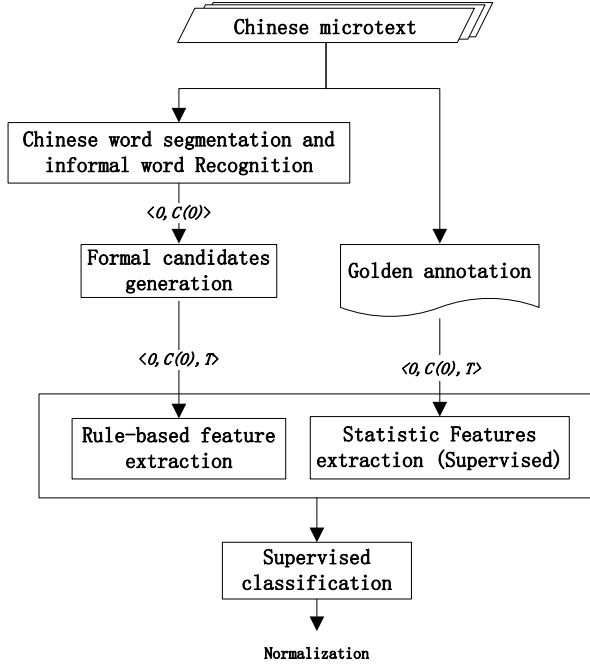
Chinese microtext

Chinese word segmentation and informal word Recognition

$\langle O, C(O) \rangle$

Formal candidates generation

Golden annotation

$\langle O, C(O), T \rangle$

$\langle O, C(O), T \rangle$

Rule-based feature extraction

Statistic Features extraction (Supervised)

Supervised classification

Normalization